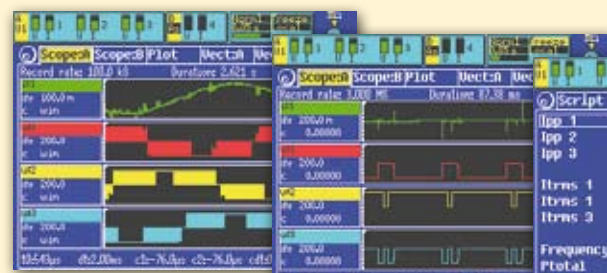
1 2 3 4

ScopeA Scope:B Plot Vect:A Ve
Record rate: 100,0 kS Duration: 2,621 s
div 100,0 m
c win
div 200,0
c win
div 200,0
c win
div 200,0
c win
t0:-540μs dt:2,00ms c1:-76,0μs c2:-76,0μs cdt:0

1 2 3 4

ScopeA Scope:B Plot Vect:A Ve
Record rate: 3,000 MS Duration: 87,38 ms
div 100,0 m
c 0,00000
div 200,0
c 0,00000
div 200,0
c 0,00000
div 200,0
c 0,00000

Script
Ipp 1
Ipp 2
Ipp 3
Itrms 1
Itrms 1
Itrms 3
Frequency
Ptotal